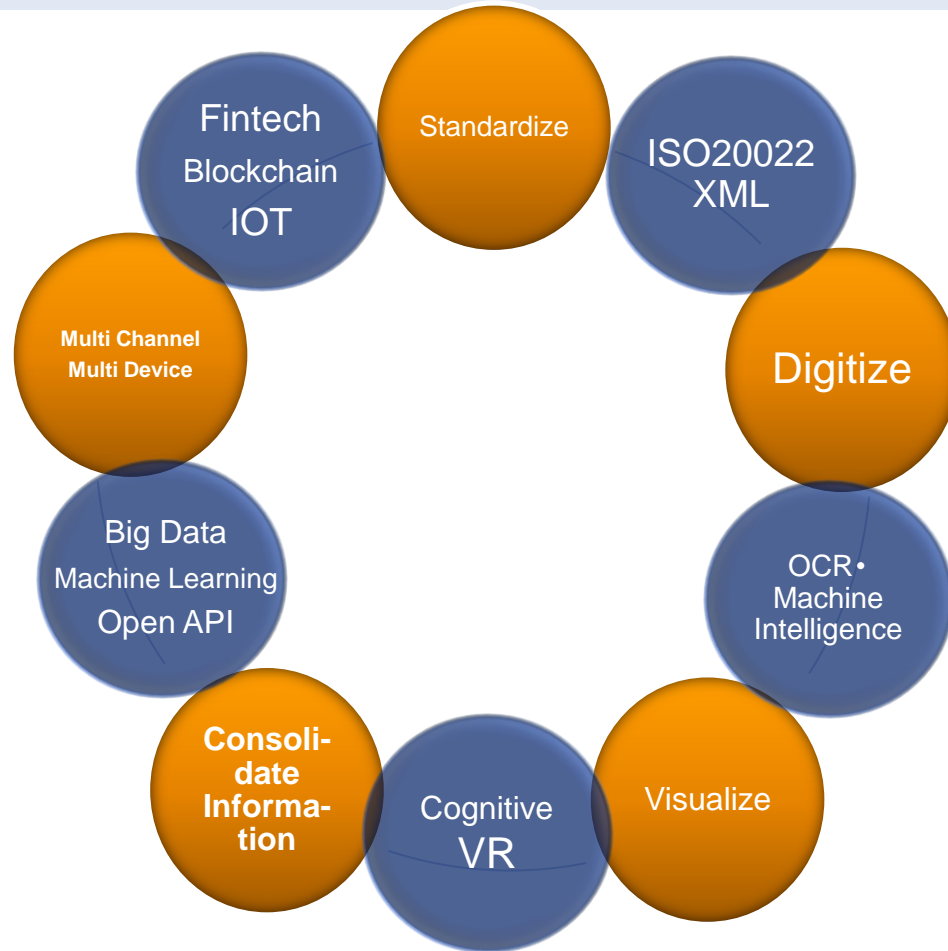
Standardize

ISO20022
XML

Digitize

OCR•
Machine
Intelligence

Visualize

Cognitive
VR

Consolidate
Information

Big Data
Machine Learning
Open API

Multi Channel
Multi Device

Fintech
Blockchain
IOT